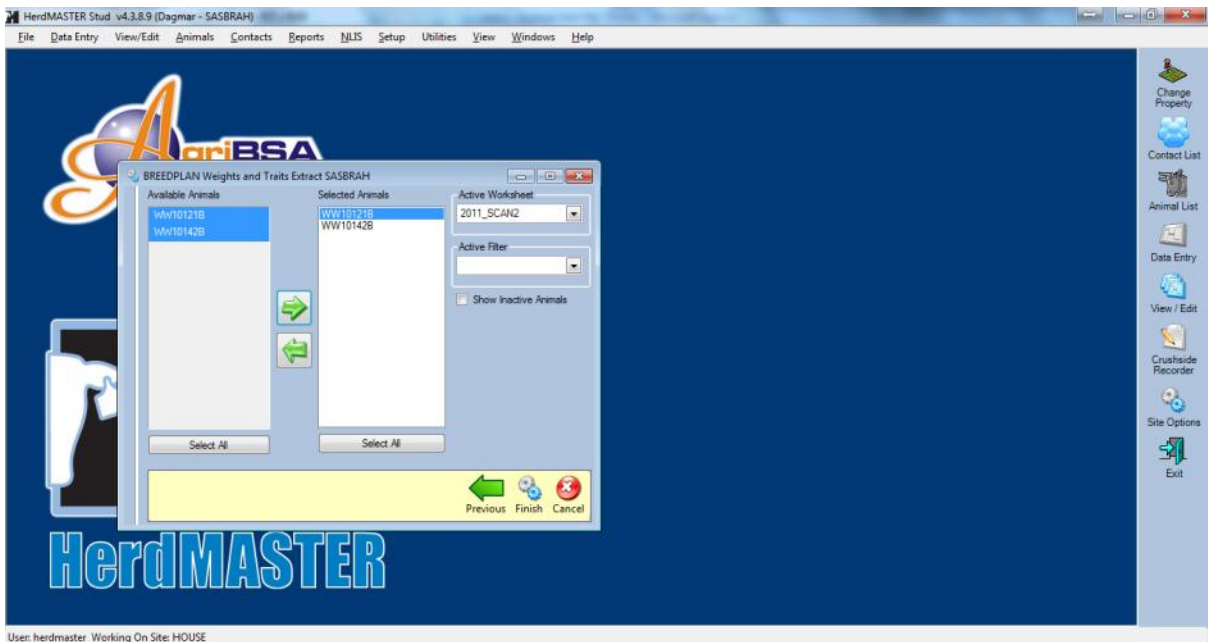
HerdMASTER Stud v4.3.8.9 (Dagmar - SASBRAH)

File Data Entry View/Edit Animals Contacts Reports NLIS Setup Utilities View Windows Help

AgriBSA

BREEDPLAN Weights and Traits Extract SASBRAH

Available Animals

WW10121B
WW10142B

Selected Animals

WW10121B
WW10142B

Active Worksheet

2011_SCAN2

Active Filter

Show Inactive Animals

Select All

Select All

Previous Finish Cancel

HerdMASTER

Change Property

Contact List

Animal List

Data Entry

View / Edit

Crushside Recorder

Site Options

Exit

User: herdmaster Working On Site: HOUSE